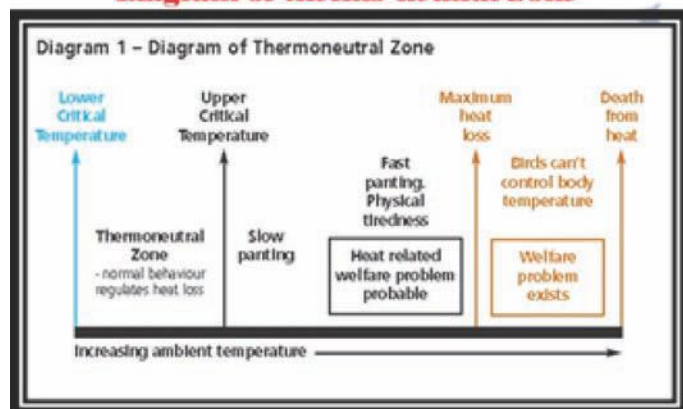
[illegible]

Diagram 1 – Diagram of Thermoneutral Zone

Lower Critical Temperature

Upper Critical Temperature

Maximum heat loss

Death from heat

Fast panting. Physical tiredness

Birds can't control body temperature

Thermoneutral Zone
- normal behaviour regulates heat loss

Slow panting

Heat related welfare problem probable

Welfare problem exists

Increasing ambient temperature